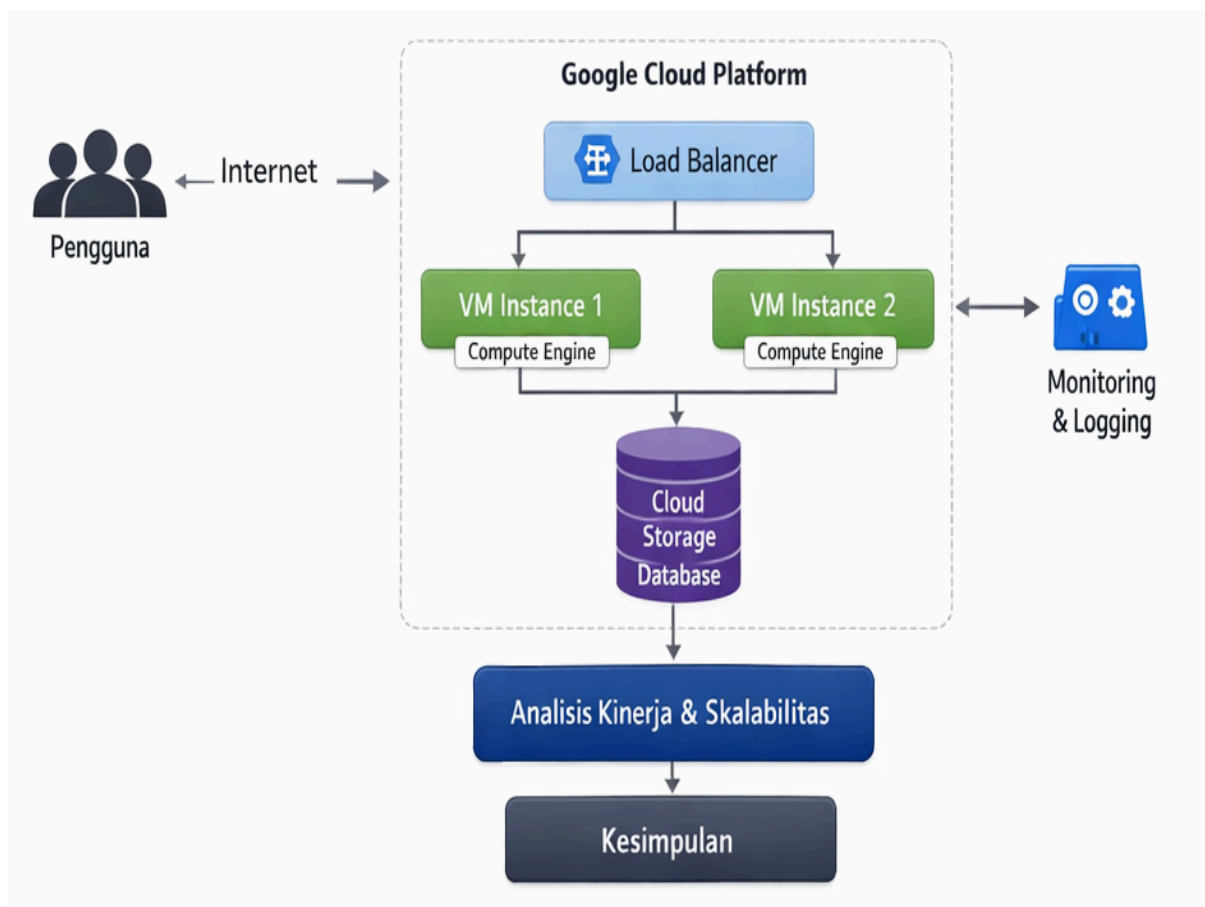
Google Cloud Platform

Pengguna

Internet

Load Balancer

VM Instance 1

Compute Engine

VM Instance 2

Compute Engine

Monitoring & Logging

Cloud Storage Database

Analisis Kinerja & Skalabilitas

Kesimpulan